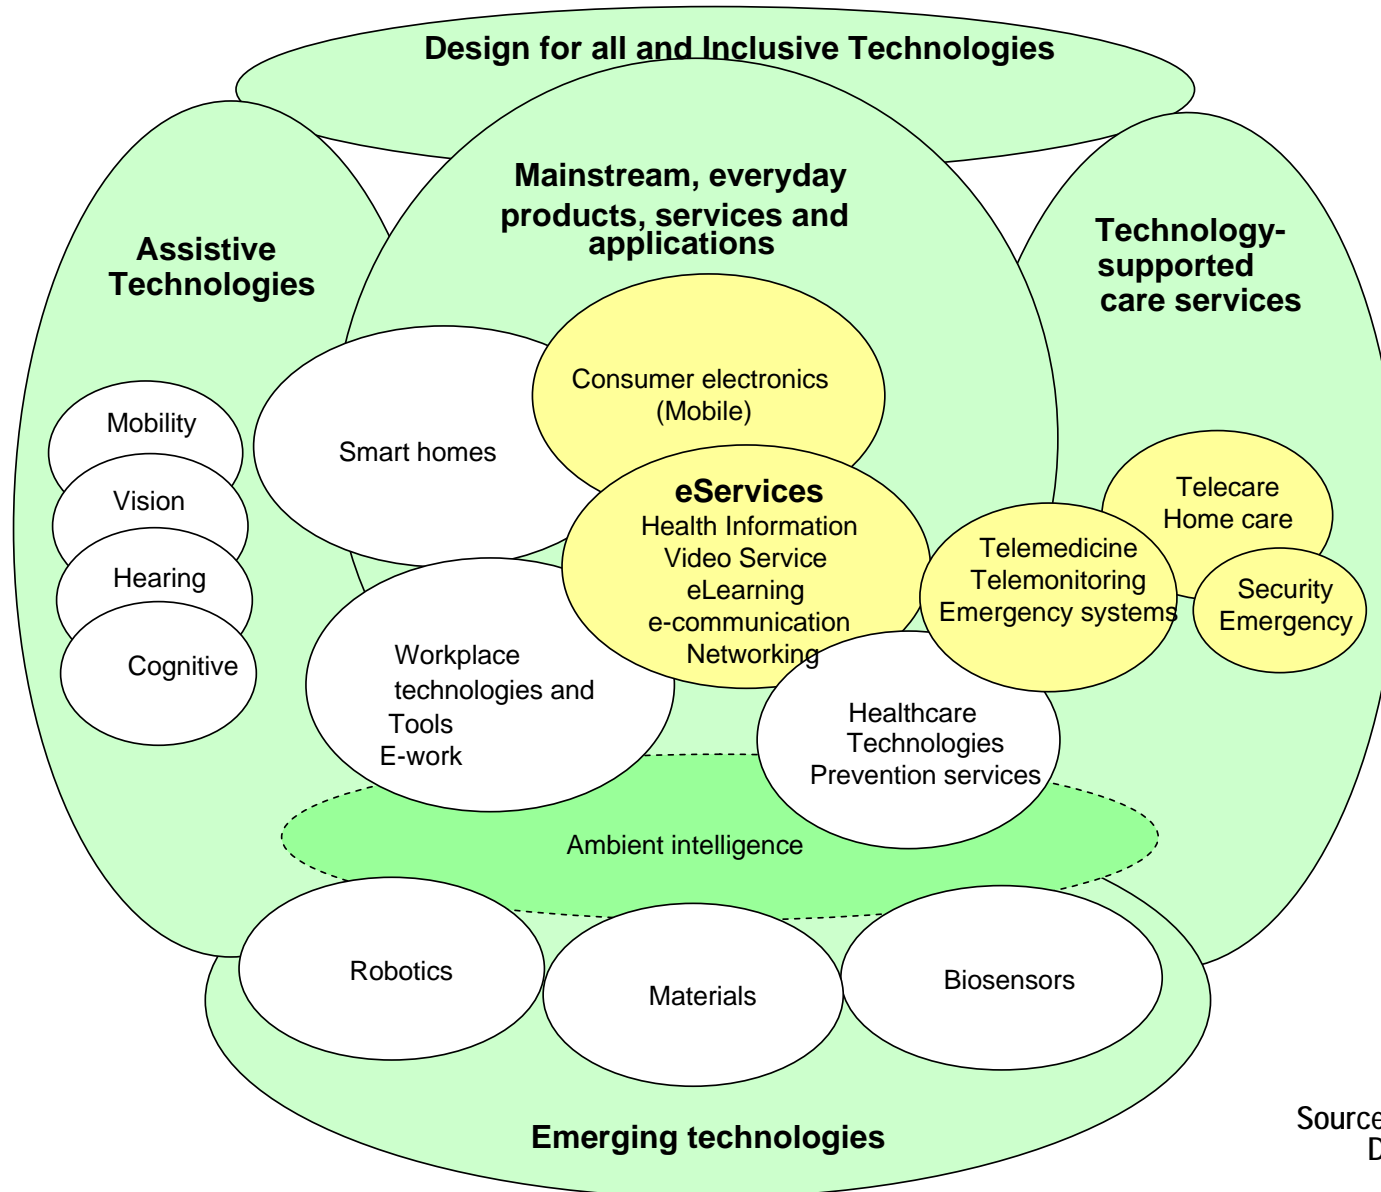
Design for all and Inclusive Technologies

Assistive Technologies

Mainstream, everyday products, services and applications

Technology-supported care services

Mobility

Vision

Hearing

Cognitive

Smart homes

Consumer electronics (Mobile)

eServices
Health Information
Video Service
eLearning
e-communication
Networking

Telecare
Home care

Telemedicine
Telemonitoring
Emergency systems

Security
Emergency

Workplace technologies and Tools
E-work

Healthcare Technologies
Prevention services

Ambient intelligence

Robotics

Materials

Biosensors

Emerging technologies

Source
D